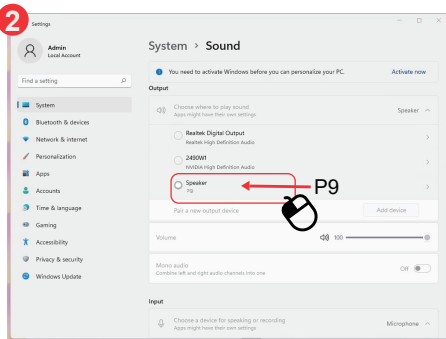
2

Settings

Admin
Local Account

Find a setting

System
Bluetooth & devices
Network & internet
Personalization
Apps
Accounts
Time & language
Gaming
Accessibility
Privacy & security
Windows Update

System > Sound

You need to activate Windows before you can personalize your PC. Activate now

Output

Choose where to play sound
Apps might have their own settings
Speaker

Realtek Digital Output
Realtek High Definition Audio

2490WI
NVIDIA High Definition Audio

Speaker
P9

P9

Pair a new output device Add device

Volume 100

Mono audio
Combine left and right audio channels into one
Off

Input

Choose a device for speaking or recording
Apps might have their own settings
Microphone